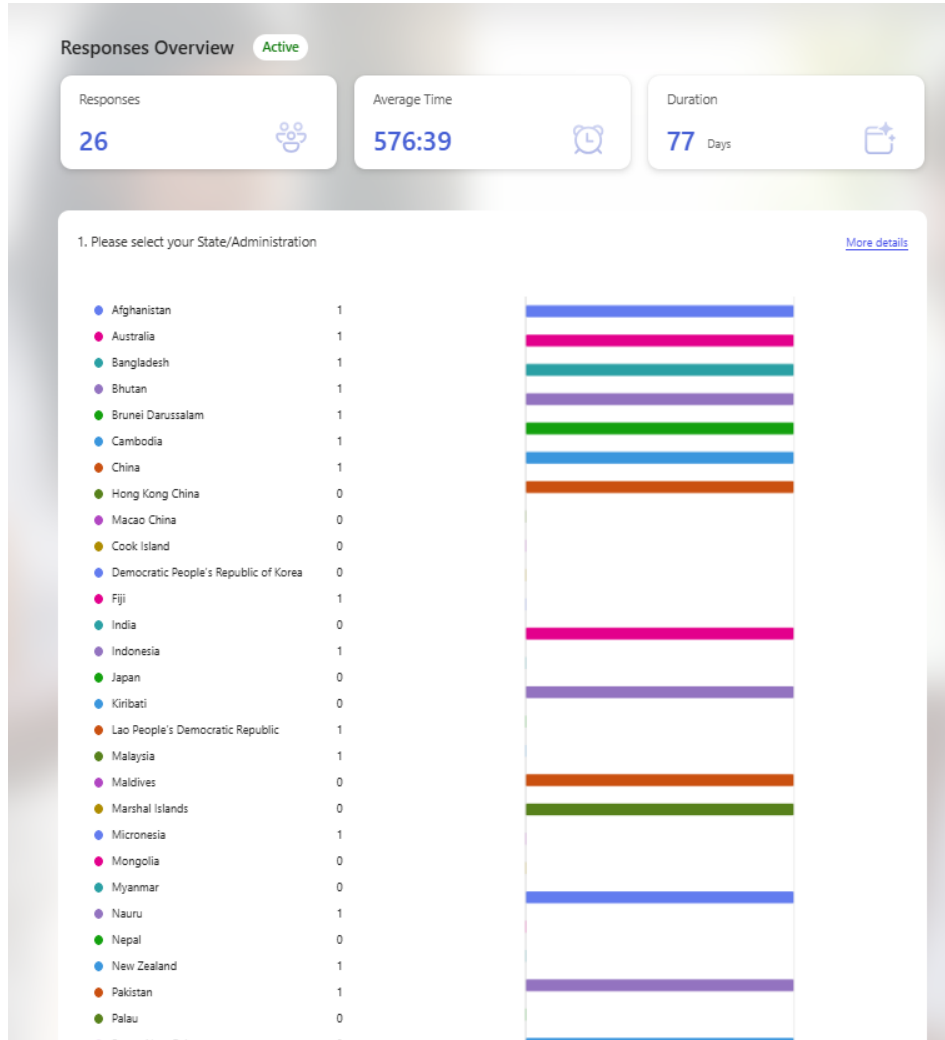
Responses Overview Active

Responses
26

Average Time
576:39

Duration
77 Days

1. Please select your State/Administration

More details

| | |
|---|---|
| Afghanistan | 1 |
| Australia | 1 |
| Bangladesh | 1 |
| Bhutan | 1 |
| Brunei Darussalam | 1 |
| Cambodia | 1 |
| China | 1 |
| Hong Kong China | 0 |
| Macao China | 0 |
| Cook Island | 0 |
| Democratic People's Republic of Korea | 0 |
| Fiji | 1 |
| India | 0 |
| Indonesia | 1 |
| Japan | 0 |
| Kiribati | 0 |
| Lao People's Democratic Republic | 1 |
| Malaysia | 1 |
| Maldives | 0 |
| Marshal Islands | 0 |
| Micronesia | 1 |
| Mongolia | 0 |
| Myanmar | 0 |
| Nauru | 1 |
| Nepal | 0 |
| New Zealand | 1 |
| Pakistan | 1 |
| Palau | 0 |